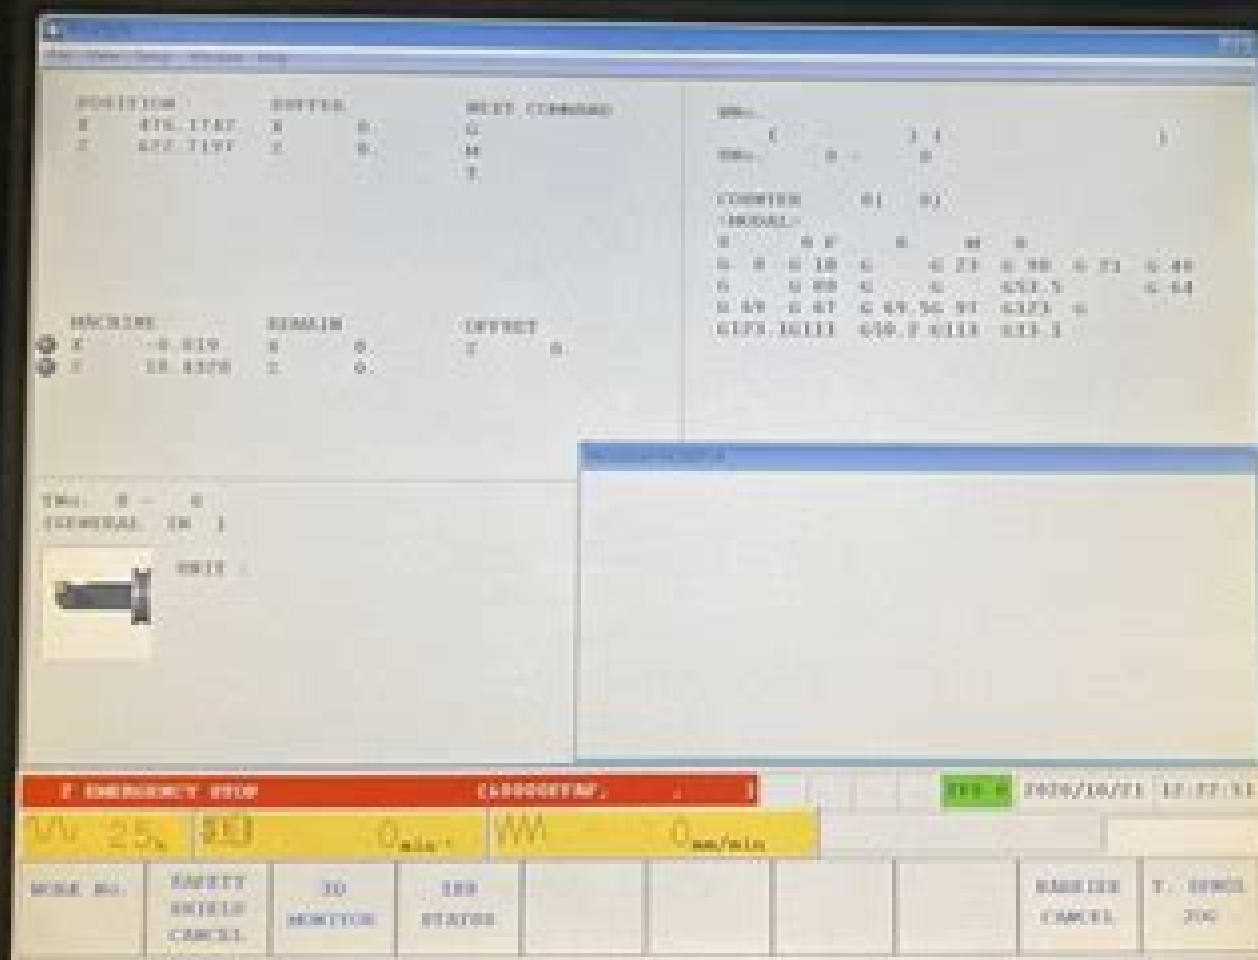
POSITION
X 476.1747
Z 622.7197

BUFFER
X 0.
Z 0.

NEXT COMMAND
G
M
T

MACHINE
X -0.619
Z 18.8370

REMAIN
X 0.
Z 0.

OFFSET
T 0

COUNTER
MODAL

TNo. 0 - 0
[GENERAL IN ]
UNIT

F EMERGENCY STOP
25%
0
0
mm/min
2020/10/21 12:27:51

MODE NO.
SAFETY SHIELD CANCEL
IO MONITOR
SRB STATUS
BARRIER CANCEL
T. SPNDL JOG